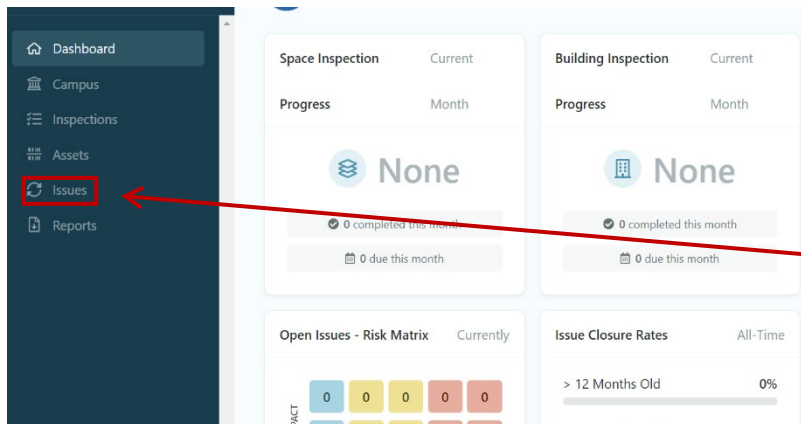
Dashboard
Campus
Inspections
Assets
Issues
Reports

Space Inspection Progress
Current Month
None
0 completed this month
0 due this month

Building Inspection Progress
Current Month
None
0 completed this month
0 due this month

Open Issues - Risk Matrix
Currently
PACT
| 0 | 0 | 0 | 0 | 0 |

Issue Closure Rates
All-Time
> 12 Months Old
0%